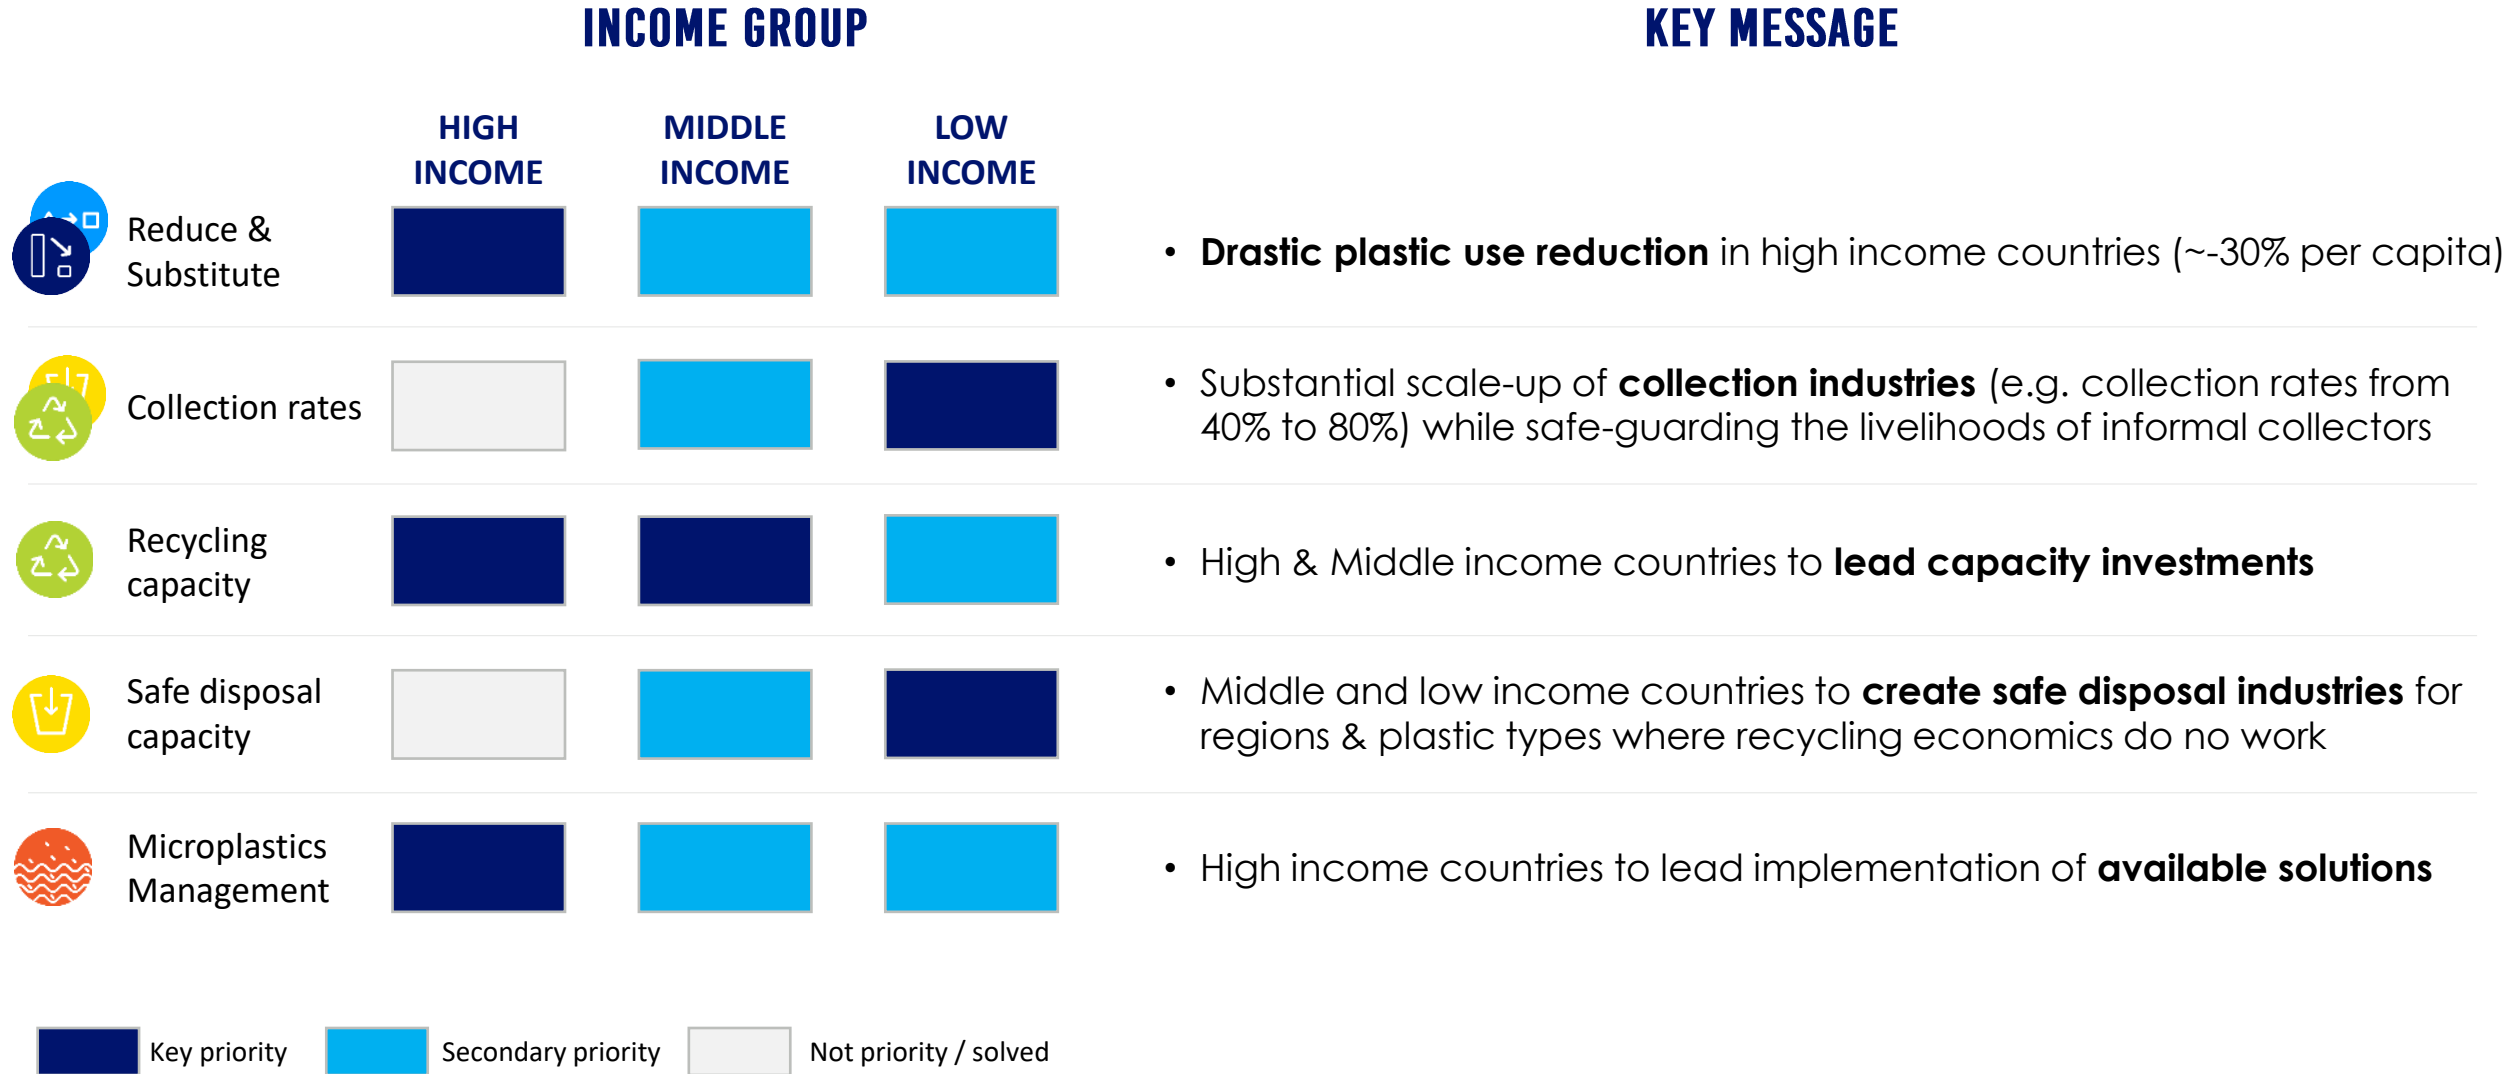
INCOME GROUP

KEY MESSAGE

| | HIGH INCOME | MIDDLE INCOME | LOW INCOME | |
|---|---|---|---|---|
| Reduce & Substitute | | | | • **Drastic plastic use reduction** in high income countries (~-30% per capita) |
| Collection rates | | | | • Substantial scale-up of **collection industries** (e.g. collection rates from 40% to 80%) while safe-guarding the livelihoods of informal collectors |
| Recycling capacity | | | | • High & Middle income countries to **lead capacity investments** |
| Safe disposal capacity | | | | • Middle and low income countries to **create safe disposal industries** for regions & plastic types where recycling economics do no work |
| Microplastics Management | | | | • High income countries to lead implementation of **available solutions** |

Key priority Secondary priority Not priority / solved